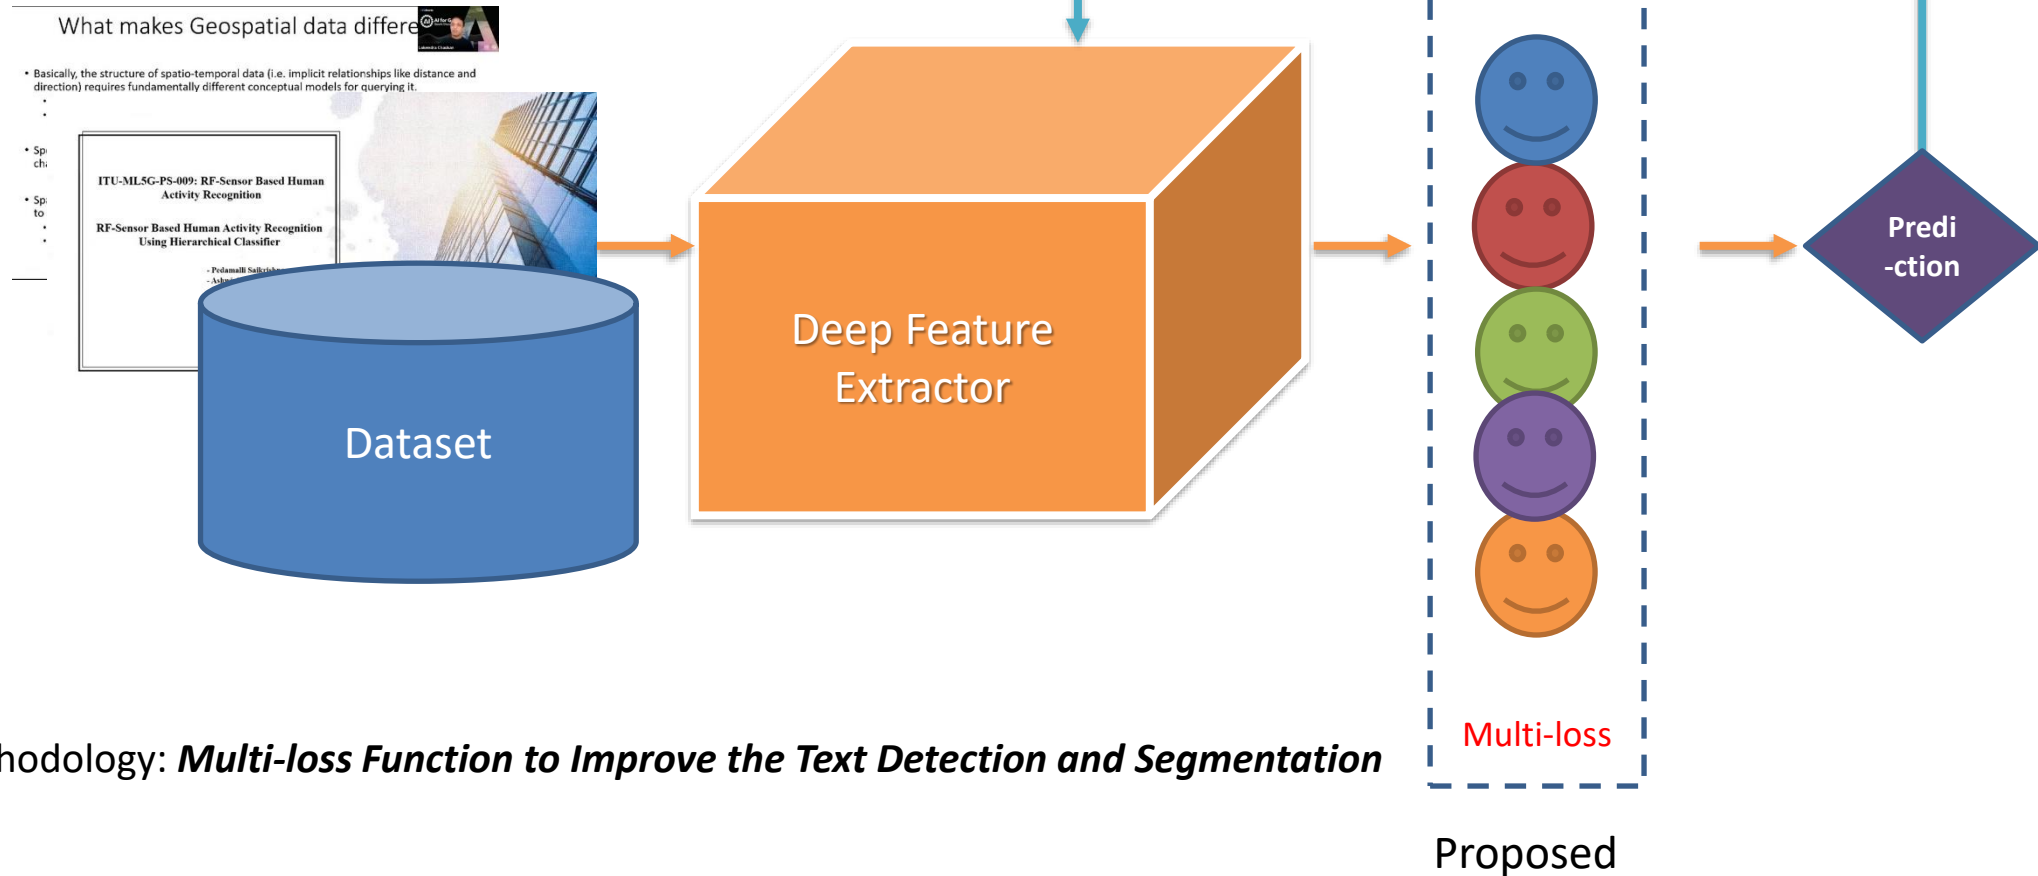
What makes Geospatial data differe

• Basically, the structure of spatio-temporal data (i.e. implicit relationships like distance and direction) requires fundamentally different conceptual models for querying it.

• Sp ch

• Sp to

ITU-ML5G-PS-009: RF-Sensor Based Human Activity Recognition

RF-Sensor Based Human Activity Recognition Using Hierarchical Classifier

- Pedamalli Saikrish
- Ashn

Dataset

Deep Feature Extractor

Multi-loss

Predi -ction

hodology: ***Multi-loss Function to Improve the Text Detection and Segmentation***

Proposed